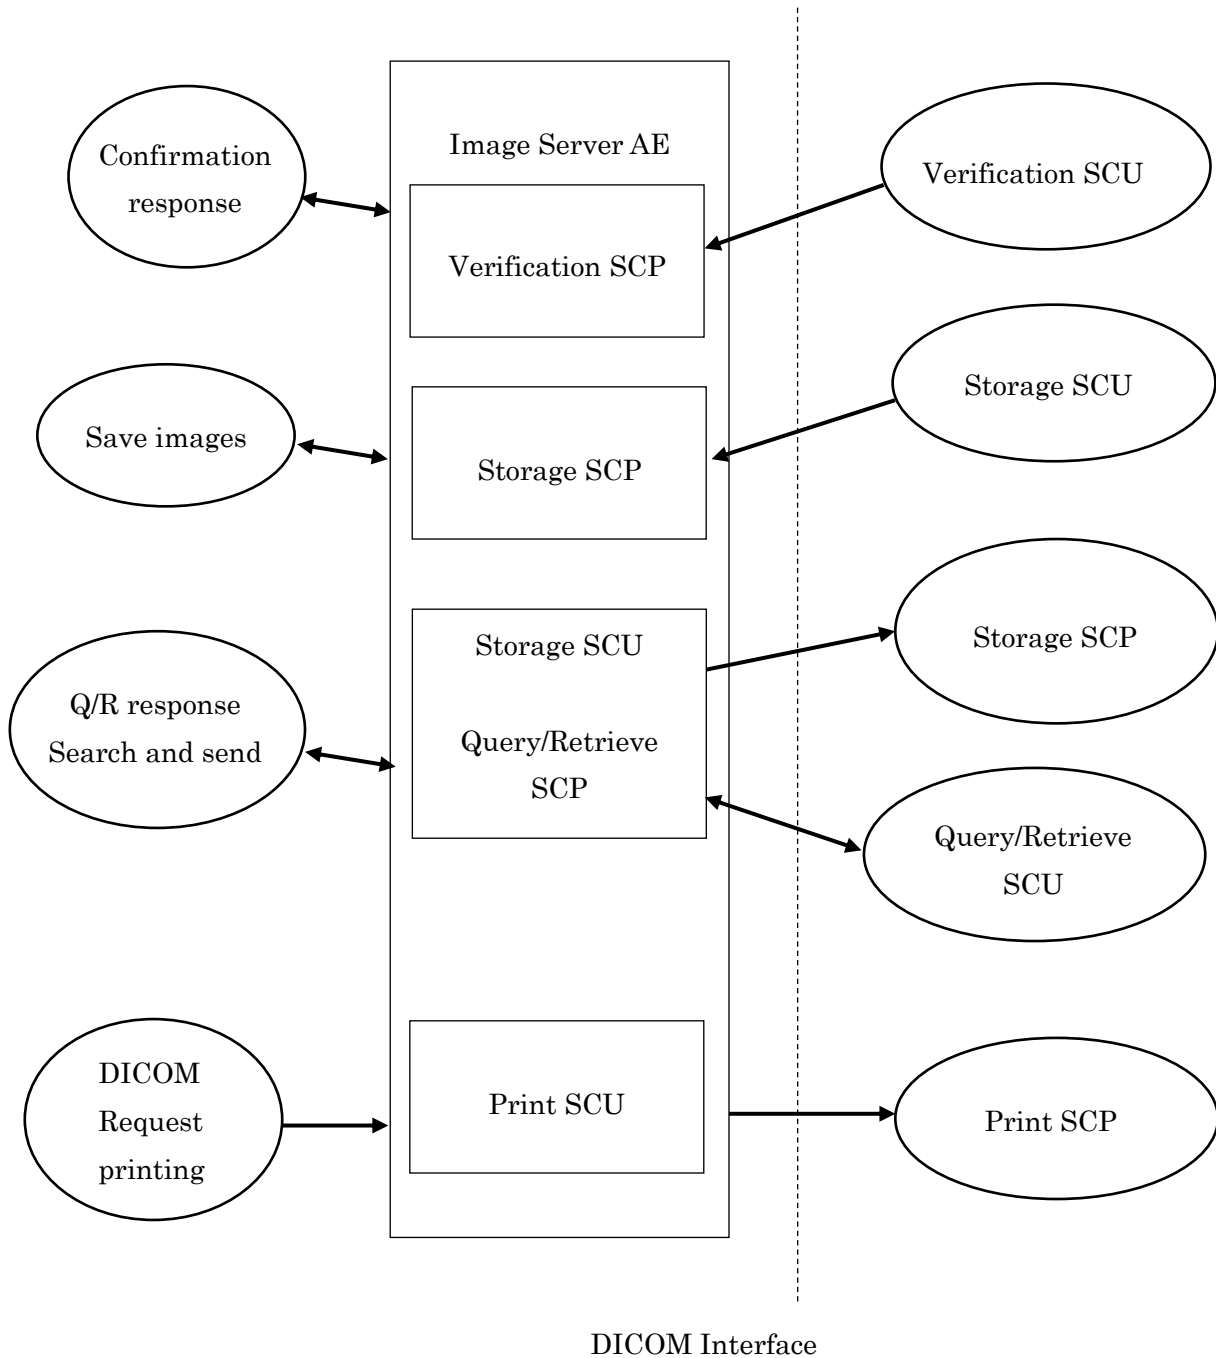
Confirmation response

Image Server AE

Verification SCP

Verification SCU

Save images

Storage SCP

Storage SCU

Q/R response Search and send

Storage SCU

Query/Retrieve SCP

Storage SCP

Query/Retrieve SCU

DICOM Request printing

Print SCU

Print SCP

DICOM Interface